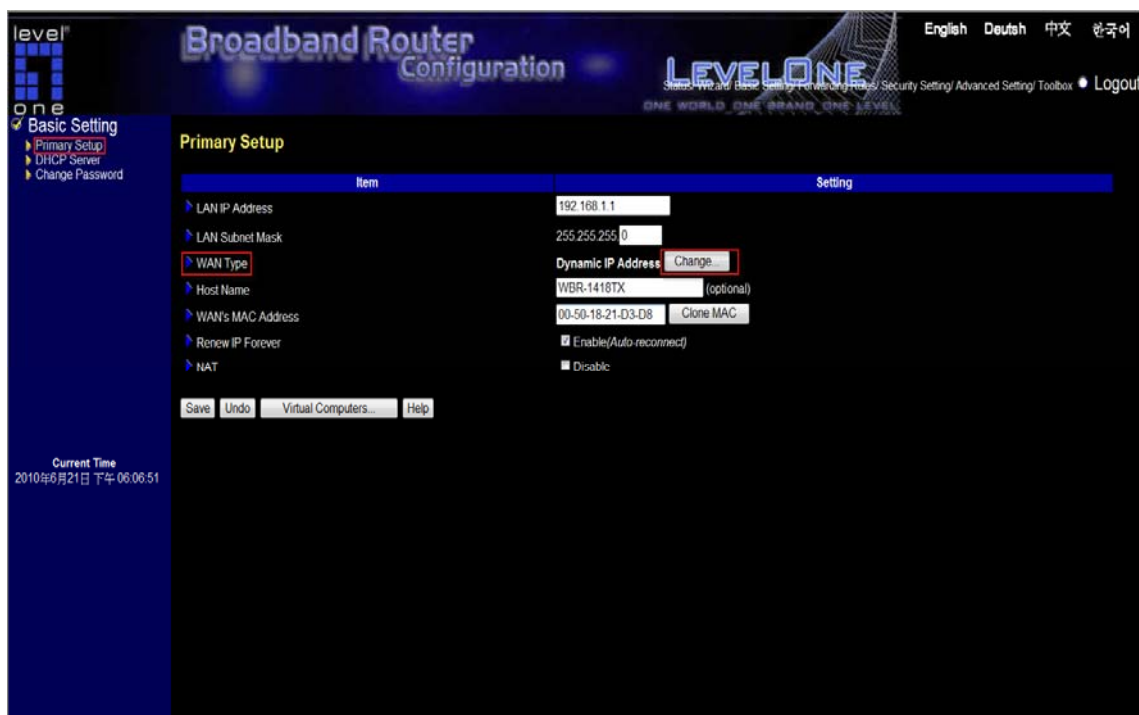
level one

Broadband Router Configuration

LEVELONE
ONE WORLD ONE BRAND ONE LEVEL

English Deutsh 中文 한국어

Status/ Wizard/ Basic Setting/ Forwarding Rules/ Security Setting/ Advanced Setting/ Toolbox ● Logout

Basic Setting
Primary Setup
DHCP Server
Change Password

Primary Setup

| Item | Setting |
|---|---|
| LAN IP Address | 192.168.1.1 |
| LAN Subnet Mask | 255.255.255. 0 |
| WAN Type | Dynamic IP Address Change... |
| Host Name | WBR-1418TX (optional) |
| WAN's MAC Address | 00-50-18-21-D3-D8 Clone MAC |
| Renew IP Forever | Enable(Auto-reconnect) |
| NAT | Disable |

Save Undo Virtual Computers... Help

Current Time
2010年6月21日 下午 06:06:51